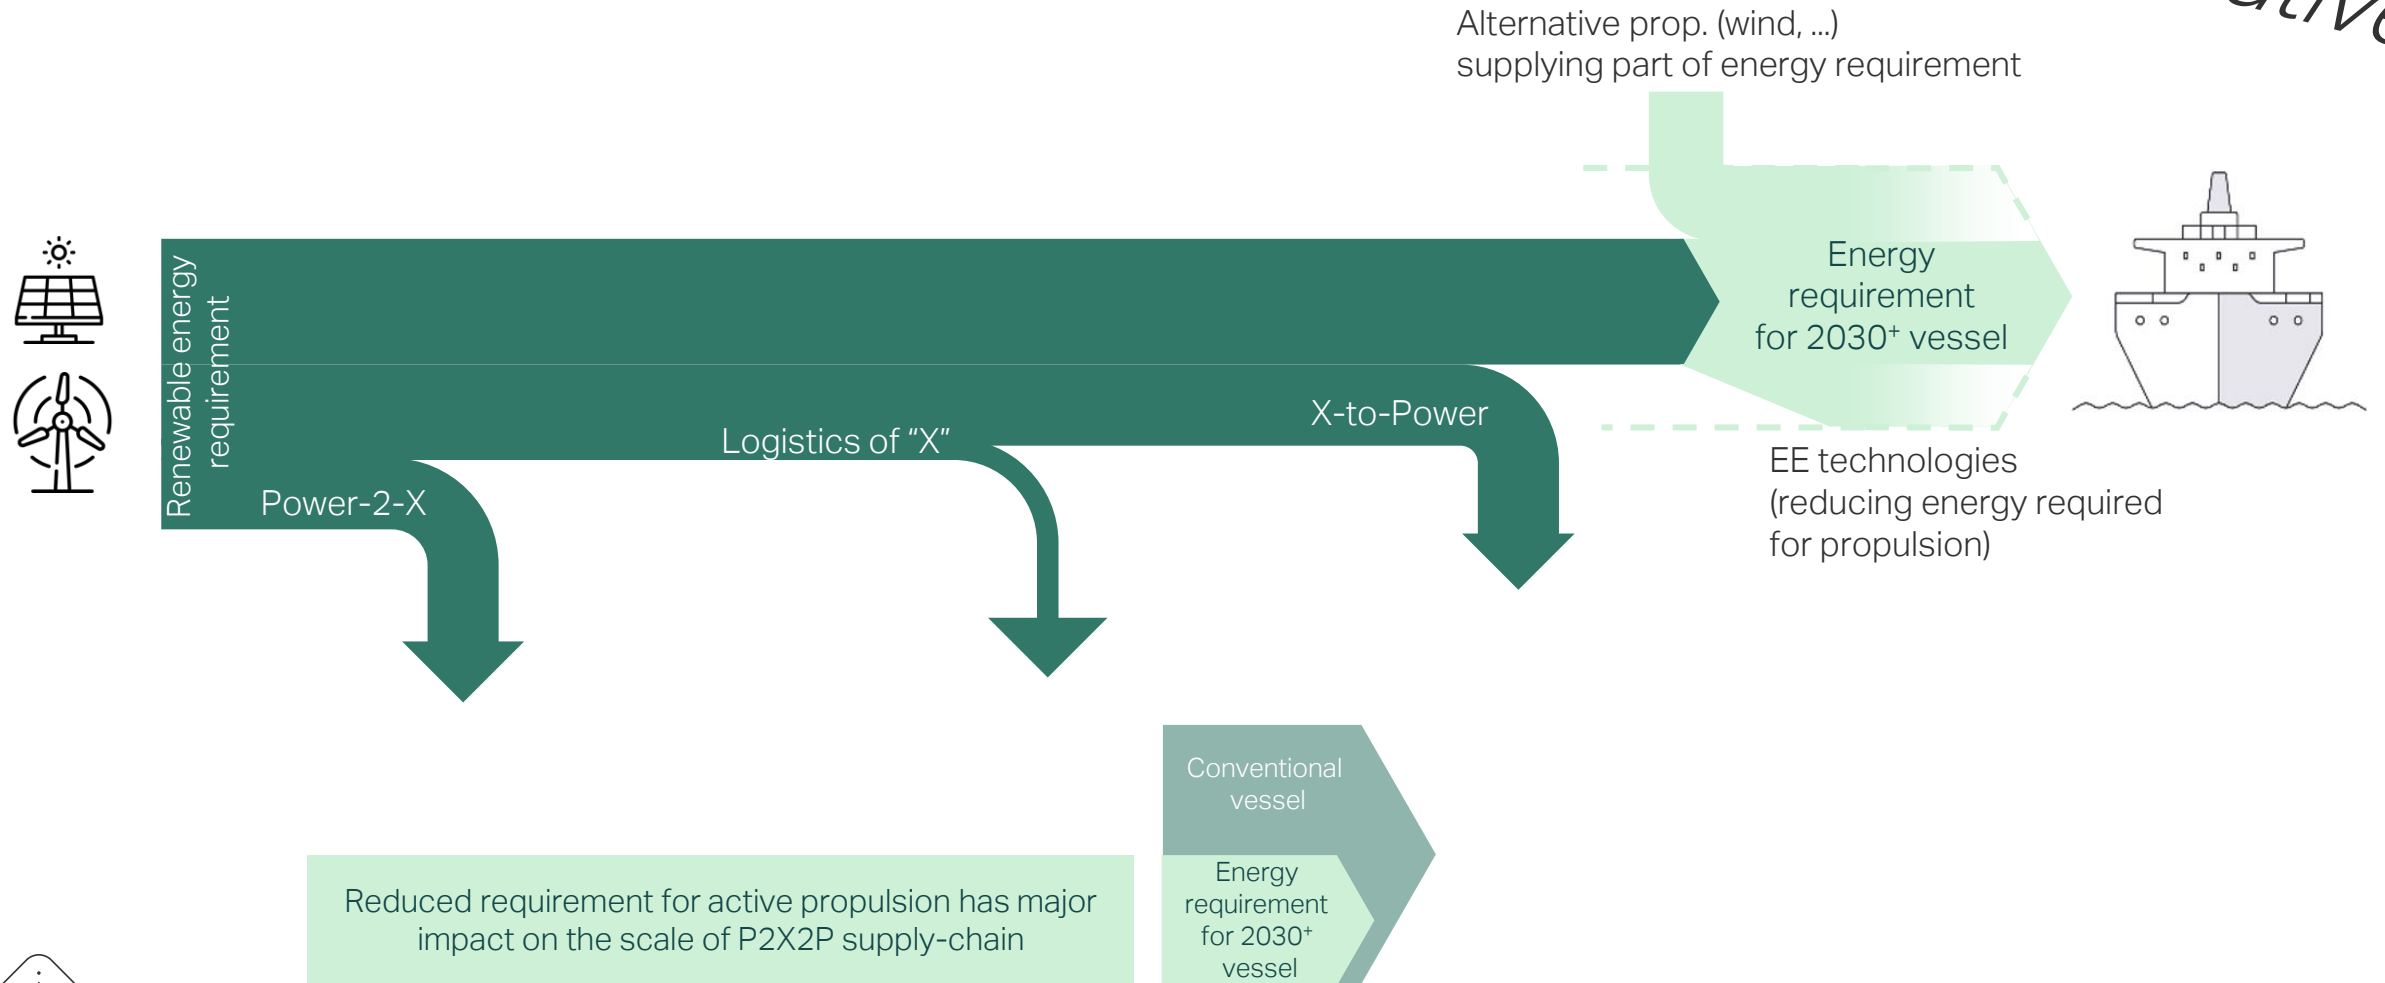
Alternative prop. (wind, ...)
supplying part of energy requirement

Renewable energy requirement

Energy requirement for 2030+ vessel

X-to-Power

Logistics of "X"

Power-2-X

EE technologies (reducing energy required for propulsion)

Conventional vessel

Energy requirement for 2030+ vessel

Reduced requirement for active propulsion has major impact on the scale of P2X2P supply-chain